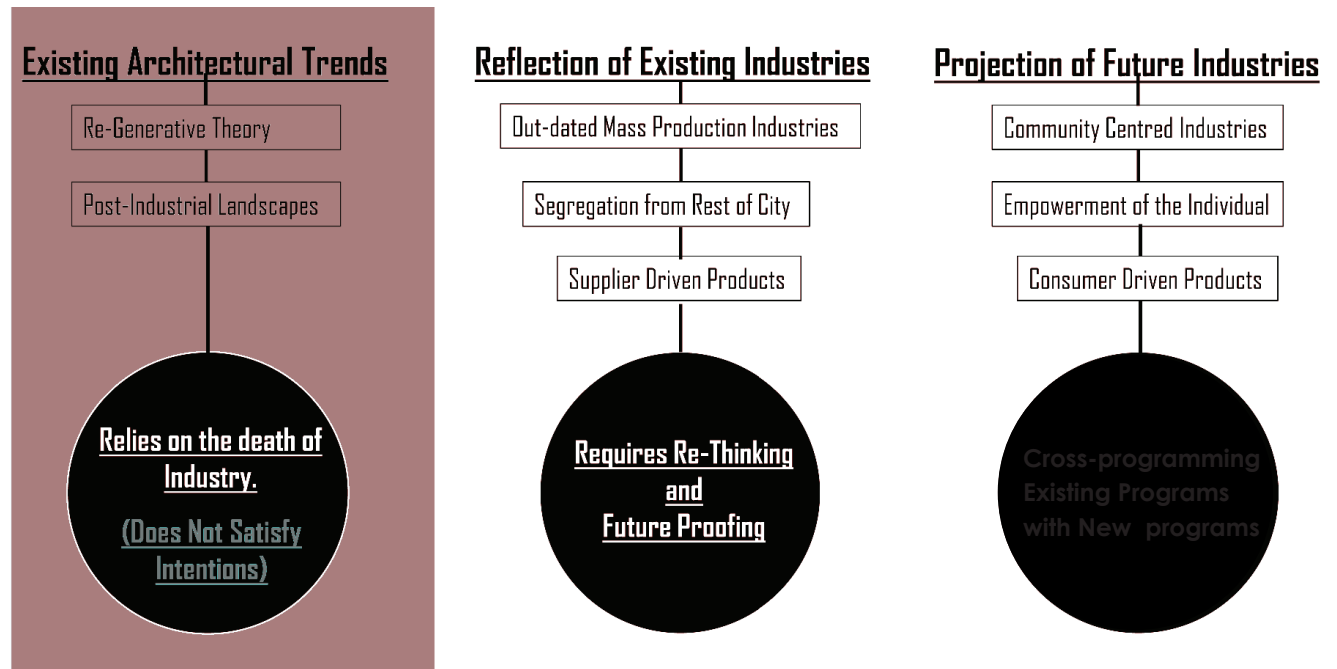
Existing Architectural Trends

Re-Generative Theory

Post-Industrial Landscapes

Relies on the death of Industry.

(Does Not Satisfy Intentions)

Reflection of Existing Industries

Out-dated Mass Production Industries

Segregation from Rest of City

Supplier Driven Products

Requires Re-Thinking and Future Proofing

Projection of Future Industries

Community Centred Industries

Empowerment of the Individual

Consumer Driven Products

Cross-programming Existing Programs with New programs